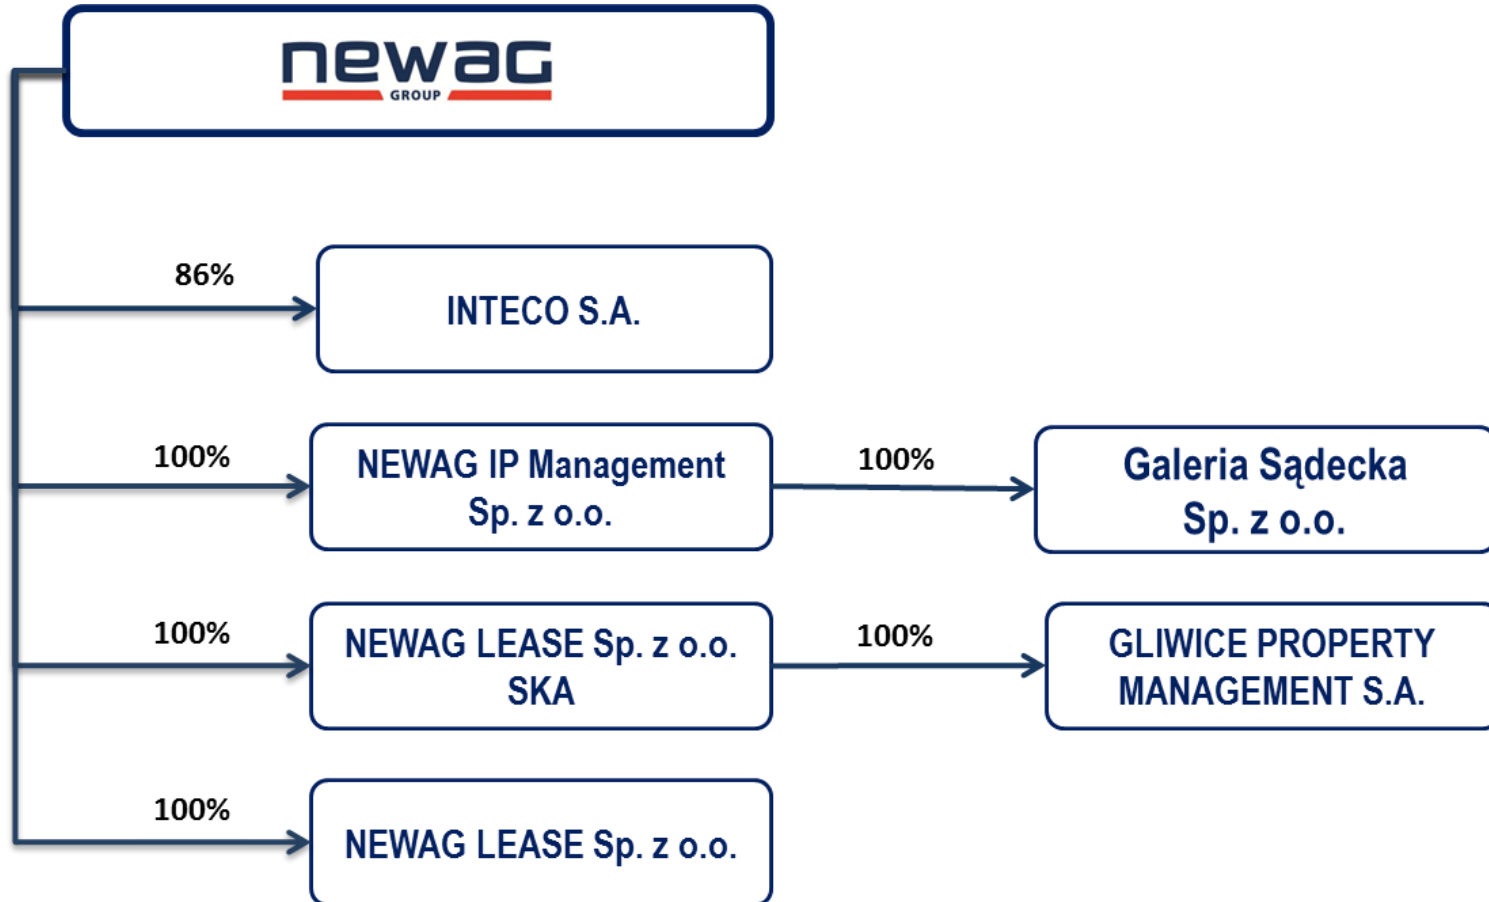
newag GROUP

86%

INTECO S.A.

100%

NEWAG IP Management Sp. z o.o.

100%

Galeria Sądecka Sp. z o.o.

100%

NEWAG LEASE Sp. z o.o. SKA

100%

GLIWICE PROPERTY MANAGEMENT S.A.

100%

NEWAG LEASE Sp. z o.o.